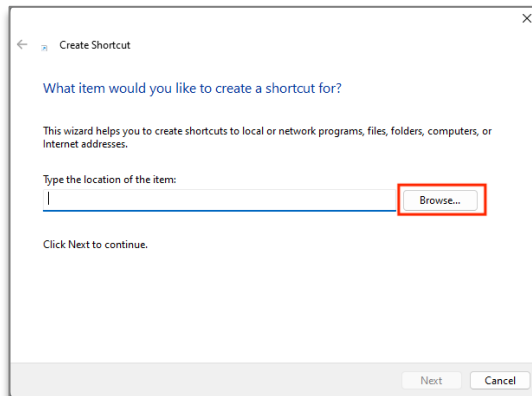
Create Shortcut

What item would you like to create a shortcut for?

This wizard helps you to create shortcuts to local or network programs, files, folders, computers, or Internet addresses.

Type the location of the item:

Browse...

Click Next to continue.

Next

Cancel